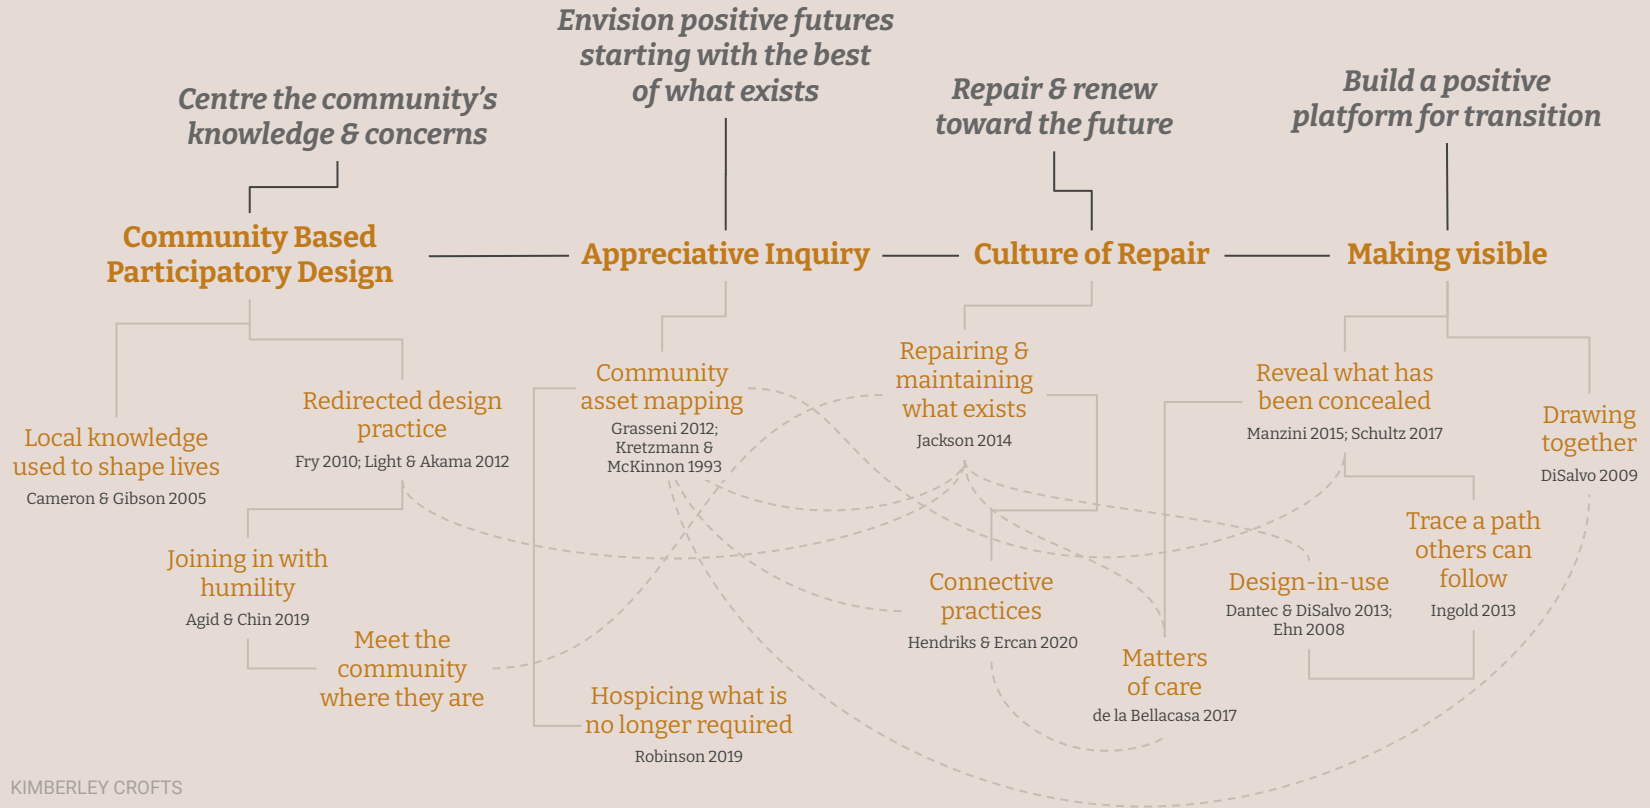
Envision positive futures starting with the best of what exists

Centre the community's knowledge & concerns

Repair & renew toward the future

Build a positive platform for transition

Community Based Participatory Design

Appreciative Inquiry

Culture of Repair

Making visible

Local knowledge used to shape lives
Cameron & Gibson 2005

Redirected design practice
Fry 2010; Light & Akama 2012

Community asset mapping
Grasseni 2012; Kretzmann & McKinnon 1993

Repairing & maintaining what exists
Jackson 2014

Reveal what has been concealed
Manzini 2015; Schultz 2017

Drawing together
DiSalvo 2009

Joining in with humility
Agid & Chin 2019

Meet the community where they are

Hospicing what is no longer required
Robinson 2019

Connective practices
Hendriks & Ercan 2020

Matters of care
de la Bellacasa 2017

Design-in-use
Dantec & DiSalvo 2013; Ehn 2008

Trace a path others can follow
Ingold 2013

KIMBERLEY CROFTS